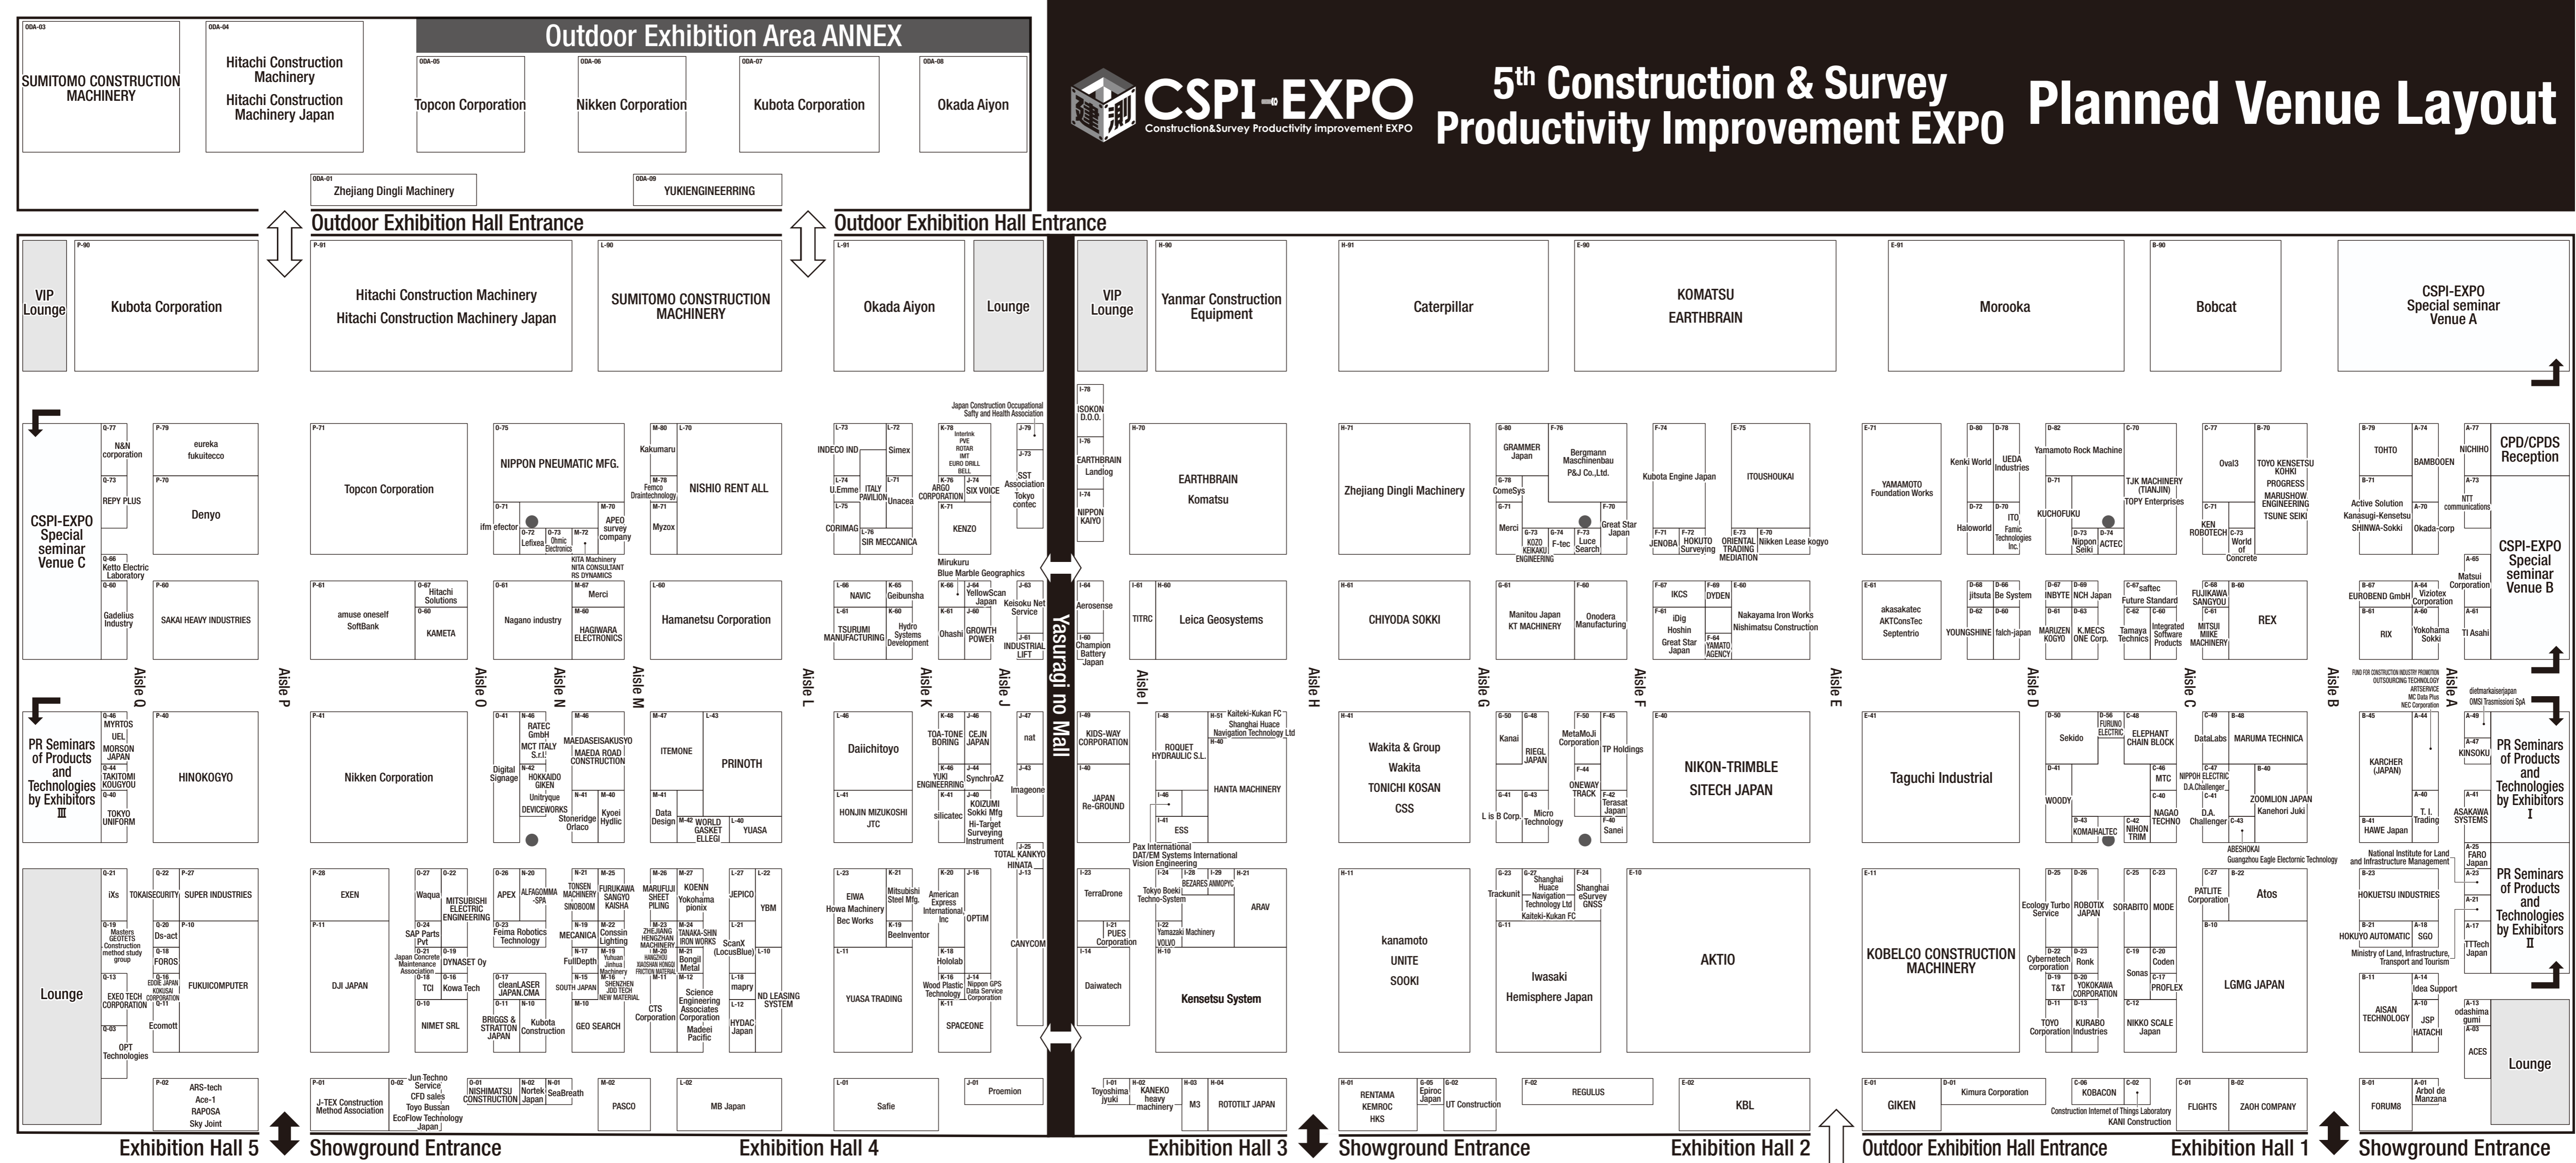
Outdoor Exhibition Area ANNEX

ODA-03 SUMITOMO CONSTRUCTION MACHINERY

ODA-04 Hitachi Construction Machinery
Hitachi Construction Machinery Japan

ODA-05 Topcon Corporation

ODA-06 Nikken Corporation

ODA-07 Kubota Corporation

ODA-08 Okada Aiyon

ODA-01 Zhejiang Dingli Machinery

ODA-09 YUKIENGINEERRING

CSPI-EXPO
Construction&Survey Productivity Improvement EXPO

5th Construction & Survey Productivity Improvement EXPO

Planned Venue Layout

Outdoor Exhibition Hall Entrance

Outdoor Exhibition Hall Entrance

VIP Lounge

P-90 Kubota Corporation

P-91 Hitachi Construction Machinery
Hitachi Construction Machinery Japan

L-90 SUMITOMO CONSTRUCTION MACHINERY

L-91 Okada Aiyon

Lounge

VIP Lounge

H-90 Yanmar Construction Equipment

H-91 Caterpillar

E-90 KOMATSU
EARTHBRAIN

E-91 Morooka

B-90 Bobcat

CSPI-EXPO Special seminar Venue A

CSPI-EXPO Special seminar Venue C

Q-77 N&N corporation
Q-73 REPY PLUS
Q-66 Ketto Electric Laboratory
Q-60 Gadelius Industry
P-79 eureka fukuitecco
P-70 Denyo
P-60 SAKAI HEAVY INDUSTRIES

P-71 Topcon Corporation
P-61 amuse oneself SoftBank
O-67 Hitachi Solutions
O-60 KAMETA

O-75 NIPPON PNEUMATIC MFG.
O-71 ifm efector
O-72 Lefixea
O-73 Ohmic Electronics
M-72
M-70 APEO survey company
O-61 Nagano industry
M-67 Merci
M-60 HAGIWARA ELECTRONICS
KITA Machinery
NITA CONSULTANT
RS DYNAMICS

M-80 Kakumaru
M-78 Femco Draintechnology
M-71 Myzox
L-70 NISHIO RENT ALL
L-60 Hamanetsu Corporation

L-73 INDECO IND.
L-72 Simex
L-74 U.Emme
ITALY PAVILION
L-71 Unacea
L-75 CORIMAG
L-76 SIR MECCANICA
L-66 NAVIC
K-65 Geibunsha
L-61 TSURUMI MANUFACTURING
K-60 Hydro Systems Development

Japan Construction Occupational Safty and Health Association
K-78 Interlink PVE ROTAR IMT EURO DRILL BELL
K-76 ARGO CORPORATION
J-74 SIX VOICE
K-71 KENZO
J-79
J-73 SST Association
Tokyo contec
Mirukuru
Blue Marble Geographics
K-66
J-64 YellowScan Japan
K-61 Ohashi
J-60 GROWTH POWER
J-63 Keisoku Net Service
J-61 INDUSTRIAL LIFT

Aisle Q
Aisle P
Aisle O
Aisle N
Aisle M
Aisle L
Aisle K
Aisle J

PR Seminars of Products and Technologies by Exhibitors Ⅲ

Q-46 MYRTOS
UEL
MORSON JAPAN
Q-44 TAKITOMI KOUGYOU
Q-40 TOKYO UNIFORM
P-40 HINOKOGYO

P-41 Nikken Corporation

O-41 Digital Signage
N-46 RATEC GmbH
MCT ITALY S.r.l.
N-42 HOKKAIDO GIKEN
Unitryque
DEVICEWORKS
M-46 MAEDASEISAKUSYO
MAEDA ROAD CONSTRUCTION
M-41 Stoneridge Orlaco
M-40 Kyoei Hydlic

M-47 ITEMONE
L-43 PRINOTH
M-41 Data Design
M-42 WORLD GASKET ELLEGI
L-40 YUASA

L-46 Daiichitoyo
HONJIN MIZUKOSHI JTC

K-48 TOA-TONE BORING
J-48 CEJN JAPAN
K-46 YUKI ENGINEERING
J-46 SynchroAZ
K-41 silicatec
J-40 KOIZUMI Sokki Mfg
Hi-Target Surveying Instrument
J-47 nat
J-43 Imageone
J-25 TOTAL KANKYO HINATA
J-13 CANYCOM

Q-21 iXs
Q-19 Masters GEOTETS Construction method study group
Q-13 EXEO TECH CORPORATION
Q-03 OPT Technologies
Q-22 TOKAISECURITY
P-27 SUPER INDUSTRIES
Q-20 Ds-act
Q-18 FOROS
Q-16 EDDIE JAPAN KOKUSAI CORPORATION
Q-11 Ecomott
P-10 FUKUICOMPUTER

Lounge

P-28 EXEN
P-11 DJI JAPAN

O-27 Waqua
O-22 MITSUBISHI ELECTRIC ENGINEERING
O-24 SAP Parts Pvt
O-21 Japan Concrete Maintenance Association
O-19 DYNASET Oy
O-18 TCI
O-16 Kowa Tech
O-10 NIMET SRL

O-26 APEX
N-20 ALFAGOMMA -SPA
O-23 Feima Robotics Technology
O-17 cleanLASER JAPAN.CMA
O-11 BRIGGS & STRATTON JAPAN
N-10 Kubota Construction

N-21 TONSEN MACHINERY
SINOBOOM
M-25 FURUKAWA SANGYO KAISHA
N-19 MECANICA
M-22 Conssin Lighting
N-17 FullDepth
M-19 Yuhuan Jinhua Machinery
N-15 SOUTH JAPAN
M-16 SHENZHEN JDD TECH NEW MATERIAL
GEO SEARCH

M-26 MARUFUJI SHEET PILING
M-27 KOENN Yokohama pionix
M-23 ZHEJIANG HENGZHAN MACHINERY
M-24 TANAKA-SHIN IRON WORKS
M-20 HANGZHOU XIAOSHAN HONGQI FRICTION MATERIAL
M-21 Bongil Metal
M-11 CTS Corporation
M-12 Science Engineering Associates Corporation
Madeei Pacific

L-27 JEPICO
L-22 YBM
ScanX (LocusBlue)
L-10
L-18 mapry
L-12 HYDAC Japan
ND LEASING SYSTEM

L-23 EIWA
Howa Machinery
Bec Works
K-21 Mitsubishi Steel Mfg.
K-19 Beelnventor
L-11 YUASA TRADING

K-20 American Express International, Inc
J-16 OPTiM
K-18 Hololab
K-16 Wood Plastic Technology
J-14 Nippon GPS Data Service Corporation
K-11 SPACEONE

P-02 ARS-tech
Ace-1
RAPOSA
Sky Joint

P-01 J-TEX Construction Method Association
O-02 Jun Techno Service
CFD sales
Toyo Bussan
EcoFlow Technology Japan

O-01 NISHIMATSU CONSTRUCTION
N-02 Nortek Japan
N-01 SeaBreath
M-02 PASCO
L-02 MB Japan
L-01 Safie
J-01 Proemion

Exhibition Hall 5
Showground Entrance
Exhibition Hall 4

Yasuragi no Mall

I-78 ISOKON D.O.O.
I-76 EARTHBRAIN Landlog
I-74 NIPPON KAIYO
H-70 EARTHBRAIN Komatsu
I-64 Aerosense
I-60 Champion Battery Japan
I-61 TITRC
H-60 Leica Geosystems

Aisle I
Aisle H

I-49 KIDS-WAY CORPORATION
I-40 JAPAN Re-GROUND
I-48 ROQUET HYDRAULIC S.L.
H-51 Kaiteki-Kukan FC
Shanghai Huace Navigation Technology Ltd
H-40 HANTA MACHINERY
I-46
I-41 ESS
Pax International
DAT/EM Systems International
Vision Engineering

I-23 TerraDrone
I-21 PUES Corporation
I-14 Daiwatech
I-24 Tokyo Boeki Techno-System
I-28 BEZARES ANMOPIC
I-29
H-21 ARAV
I-22 Yamazaki Machinery
VOLVO
H-10 Kensetsu System

I-01 Toyoshima iyuki
H-02 KANEKO heavy machinery
H-03 M3
H-04 ROTOTILT JAPAN

H-71 Zhejiang Dingli Machinery
H-61 CHIYODA SOKKI

G-80 GRAMMER Japan
F-76 Bergmann Maschinenbau
P&J Co.,Ltd.
G-78 ComeSys
G-71 Merci
G-73 KOZO KEIKAKU ENGINEERING
G-74 F-tec
F-73 Luce Search
F-70 Great Star Japan
G-61 Manitou Japan
KT MACHINERY
F-60 Onodera Manufacturing

F-74 Kubota Engine Japan
F-71 JENOBA
F-72 HOKUTO Surveying
E-75 ITOUSHOKAI
E-73 ORIENTAL TRADING MEDIATION
E-70 Nikken Lease kogyo
F-67 IKCS
F-69 DYDEN
F-61 iDig
Hoshin
Great Star Japan
F-64 YAMATO AGENCY
E-60 Nakayama Iron Works
Nishimatsu Construction

Aisle G
Aisle F
Aisle E

H-41 Wakita & Group
Wakita
TONICHI KOSAN
CSS
G-50 Kanai
G-48 RIEGL JAPAN
G-41 L is B Corp.
G-43 Micro Technology
F-50 MetaMoJi Corporation
F-45 TP Holdings
F-44 ONEWAY TRACK
F-42 Terasat Japan
F-40 Sanei
E-40 NIKON-TRIMBLE
SITECH JAPAN

H-11 kanamoto
UNITE
SOOKI
G-23 Trackunit
G-27 Shanghai Huace Navigation Technology Ltd
Kaiteki-Kukan FC
F-24 Shanghai eSurvey GNSS
G-11 Iwasaki
Hemisphere Japan
E-10 AKTIO

H-01 RENTAMA
KEMROC
HKS
G-05 Epiroc Japan
G-02 UT Construction
F-02 REGULUS
E-02 KBL

Exhibition Hall 3
Showground Entrance
Exhibition Hall 2

E-71 YAMAMOTO Foundation Works
E-61 akasakatec
AKTConsTec
Septentrio
D-80 Kenki World
D-78 UEDA Industries
D-72 Haloworld
D-70 ITO Famic Technologies Inc
D-68 jitsuta
D-66 Be System
D-62 YOUNGSHINE
D-60 falch-japan
D-82 Yamamoto Rock Machine
D-71 KUCHOFUKU
D-73 Nippon Seiki
D-74 ACTEC
C-70 TJK MACHINERY (TIANJIN)
TOPY Enterprises
D-67 INBYTE
D-69 NCH Japan
D-61 MARUZEN KOGYO
D-63 K.MECS ONE Corp.
C-67 saftec
Future Standard
C-62 Tamaya Technics
C-60 Integrated Software Products

C-77 Oval3
B-70 TOYO KENSETSU KOHKI
PROGRESS
MARUSHOW ENGINEERING
TSUNE SEIKI
C-71 KEN ROBOTECH
C-73 World of Concrete
C-68 FUJIKAWA SANGYOU
C-61 MITSUI MIIKE MACHINERY
B-60 REX

Aisle D
Aisle C
Aisle B
Aisle A

E-41 Taguchi Industrial
D-50 Sekido
D-56 FURUNO ELECTRIC
C-48 ELEPHANT CHAIN BLOCK
D-41 WOODY
C-46 MTC
C-40 NAGAO TECHNO
D-43 KOMAIHALTEC
C-42 NIHON TRIM
C-49 DataLabs
B-48 MARUMA TECHNICA
C-47 NIPPON ELECTRIC D.A.Challenger
C-41 D.A. Challenger
C-43
B-40 ZOOMLION JAPAN
Kanehori Juki
ABESHOKAI
Guangzhou Eagle Electronic Technology

E-11 KOBELCO CONSTRUCTION MACHINERY
D-25 Ecology Turbo Service
D-26 ROBOTIX JAPAN
C-25 SORABITO
C-23 MODE
D-22 Cybernetech corporation
D-23 Ronk
D-19 T&T
D-20 YOKOHAMA CORPORATION
C-19 Sonas
C-20 Coden
C-17 PROFLEX
D-11 TOYO Corporation
D-13 KURABO Industries
C-12 NIKKO SCALE Japan
C-27 PATLITE Corporation
B-22 Atos
B-10 LGMG JAPAN

E-01 GIKEN
D-01 Kimura Corporation
C-06 KOBACON
C-02
Construction Internet of Things Laboratory
KANI Construction
C-01 FLIGHTS
B-02 ZAOH COMPANY

Outdoor Exhibition Hall Entrance
Exhibition Hall 1
Showground Entrance

B-79 TOHTO
A-74 BAMBOOEN
A-77 NICHIHO
B-71 Active Solution
Kanasugi-Kensetsu
SHINWA-Sokki
A-70 Okada-corp
A-73 NTT communications
CPD/CPDS Reception
B-67 EUROBEND GmbH
A-64 Viziotex Corporation
A-65 Matsui Corporation
B-61 RIX
A-60 Yokohama Sokki
A-61 TI Asahi
CSPI-EXPO Special seminar Venue B
FUND FOR CONSTRUCTION INDUSTRY PROMOTION
OUTSOURCING TECHNOLOGY
ARTSERVICE
MC Data Plus
NEC Corporation
dietmarkaiserjapan
OMSI Trasmissioni SpA

B-45 KARCHER (JAPAN)
A-44
A-49
A-47 KINSOKU
B-41 HAWE Japan
A-40 T.I. Trading
A-41 ASAKAWA SYSTEMS
PR Seminars of Products and Technologies by Exhibitors Ⅰ
National Institute for Land and Infrastructure Management
A-25 FARO Japan
B-23 HOKUETSU INDUSTRIES
A-23
A-21
B-21 HOKUYO AUTOMATIC
A-18 SGO
A-17 TTTech Japan
Ministry of Land, Infrastructure, Transport and Tourism
B-11 AISAN TECHNOLOGY
A-14 Idea Support
A-10 JSP HATACHI
A-13 odashima gumi
A-03 ACES
PR Seminars of Products and Technologies by Exhibitors Ⅱ
Lounge
B-01 FORUM8
A-01 Arbol de Manzana